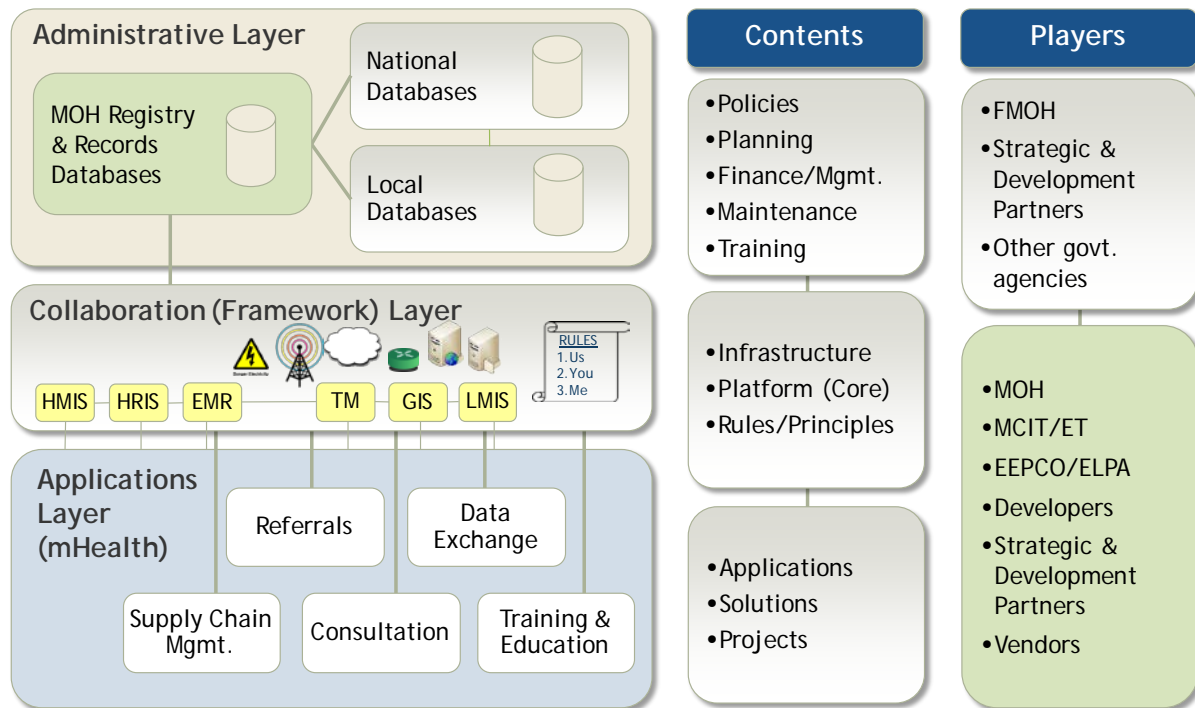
Administrative Layer

MOH Registry & Records Databases

National Databases

Local Databases

Collaboration (Framework) Layer

RULES
1. Us
2. You
3. Me

HMIS HRIS EMR TM GIS LMIS

Applications Layer (mHealth)

Referrals

Data Exchange

Supply Chain Mgmt.

Consultation

Training & Education

Contents

•Policies
•Planning
•Finance/Mgmt.
•Maintenance
•Training

•Infrastructure
•Platform (Core)
•Rules/Principles

•Applications
•Solutions
•Projects

Players

•FMOH
•Strategic & Development Partners
•Other govt. agencies

•MOH
•MCIT/ET
•EEPCO/ELPA
•Developers
•Strategic & Development Partners
•Vendors